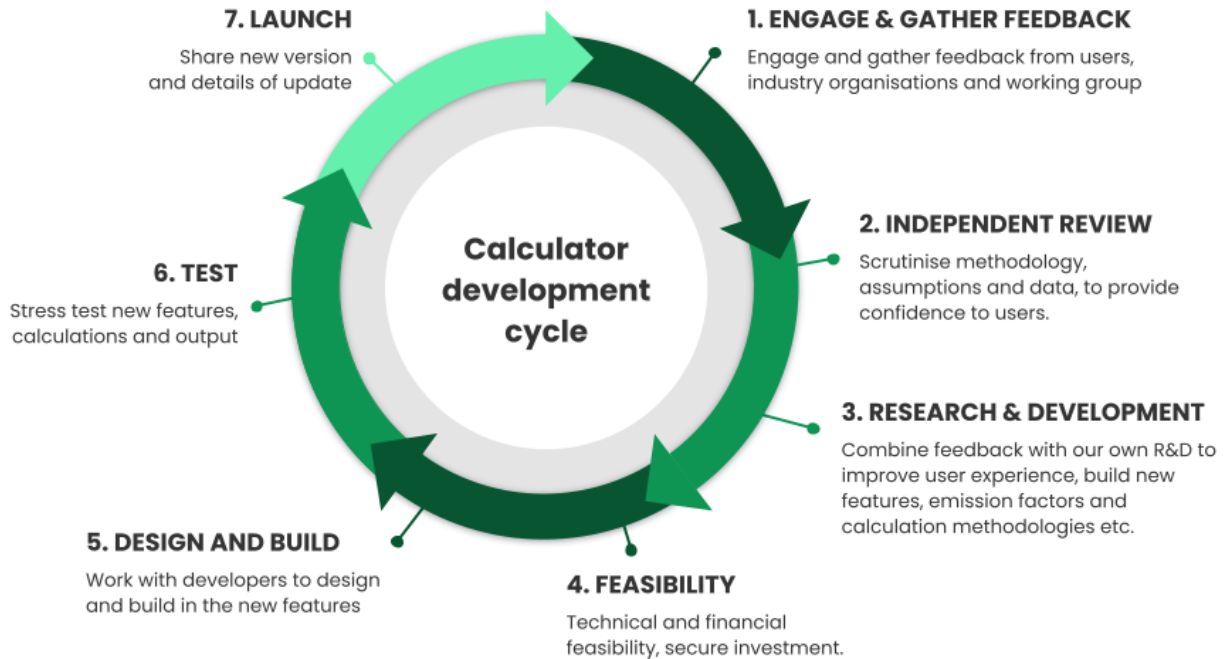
Calculator development cycle

1. ENGAGE & GATHER FEEDBACK
Engage and gather feedback from users, industry organisations and working group

2. INDEPENDENT REVIEW
Scrutinise methodology, assumptions and data, to provide confidence to users.

3. RESEARCH & DEVELOPMENT
Combine feedback with our own R&D to improve user experience, build new features, emission factors and calculation methodologies etc.

4. FEASIBILITY
Technical and financial feasibility, secure investment.

5. DESIGN AND BUILD
Work with developers to design and build in the new features

6. TEST
Stress test new features, calculations and output

7. LAUNCH
Share new version and details of update